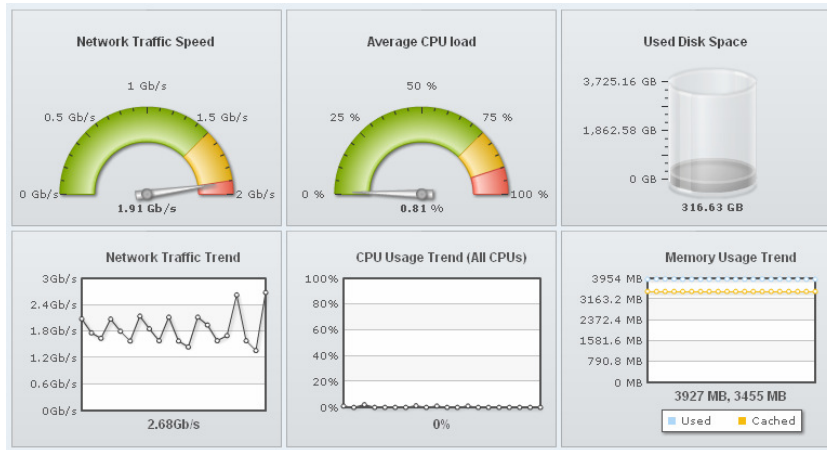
Network Traffic Speed

1 Gb/s
0.5 Gb/s
1.5 Gb/s
0 Gb/s
2 Gb/s
1.91 Gb/s

Average CPU load

50 %
25 %
75 %
0 %
100 %
0.81 %

Used Disk Space

3,725.16 GB
1,862.58 GB
0 GB
316.63 GB

Network Traffic Trend

3Gb/s
2.4Gb/s
1.8Gb/s
1.2Gb/s
0.6Gb/s
0Gb/s
2.68Gb/s

CPU Usage Trend (All CPUs)

100%
80%
60%
40%
20%
0%
0%

Memory Usage Trend

3954 MB
3163.2 MB
2372.4 MB
1581.6 MB
790.8 MB
0 MB
3927 MB, 3455 MB
Used
Cached